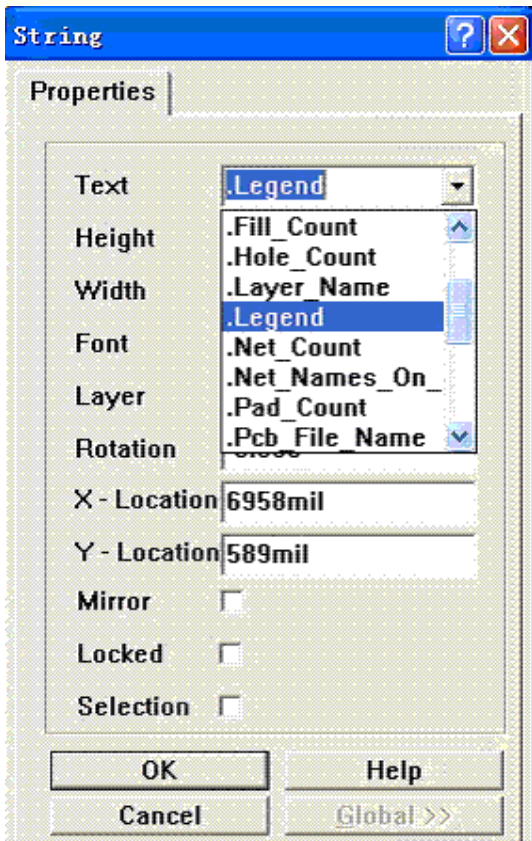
String

Properties

Text .Legend

.Fill_Count
.Hole_Count
.Layer_Name
.Legend
.Net_Count
.Net_Names_On_
.Pad_Count
.Pcb_File_Name

Height

Width

Font

Layer

Rotation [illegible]

X - Location 6958mil

Y - Location 589mil

Mirror

Locked

Selection

OK

Help

Cancel

Global >>